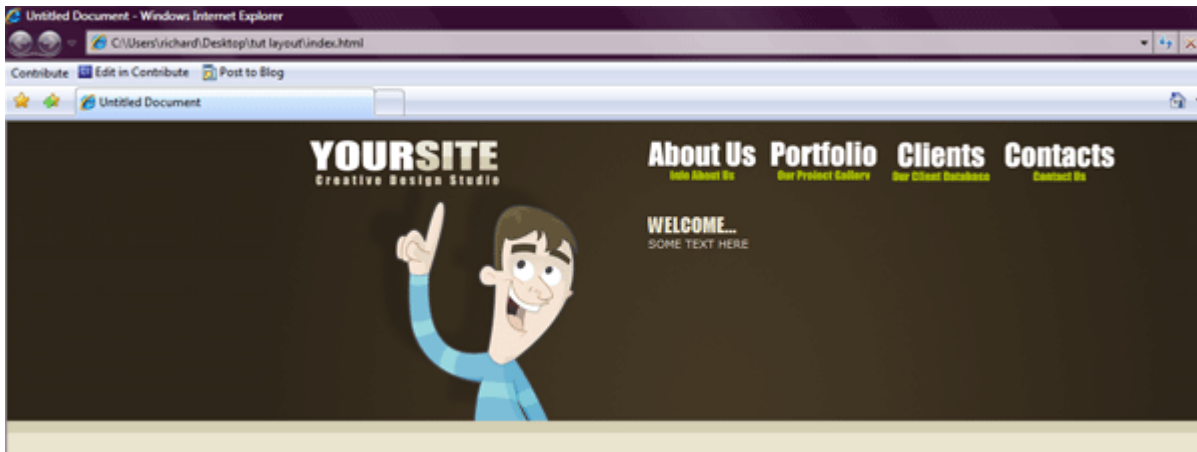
Untitled Document - Windows Internet Explorer

C:\Users\richard\Desktop\tut layout\index.html

Contribute Edit in Contribute Post to Blog

Untitled Document

YOURSITE
Creative Design Studio

About Us
Info About Us

Portfolio
Our Project Gallery

Clients
Our Client Database

Contacts
Contact Us

WELCOME...
SOME TEXT HERE